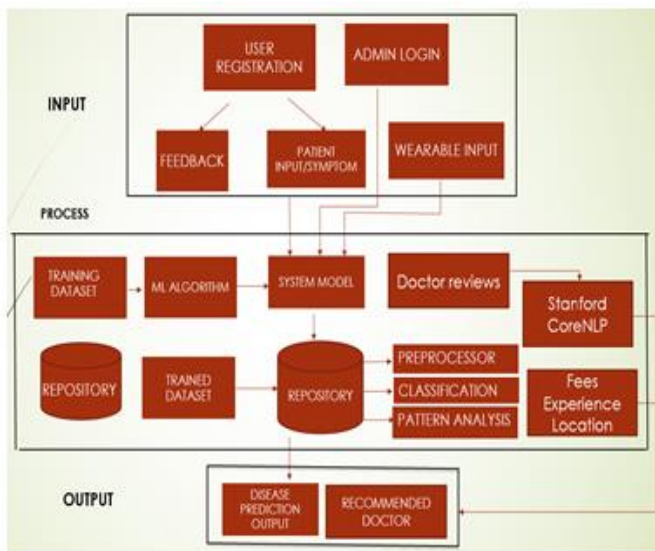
INPUT

USER REGISTRATION

ADMIN LOGIN

FEEDBACK

PATIENT INPUT/SYMPTOM

WEARABLE INPUT

PROCESS

TRAINING DATASET

ML ALGORITHM

SYSTEM MODEL

Doctor reviews

Stanford CoreNLP

REPOSITORY

TRAINED DATASET

REPOSITORY

PREPROCESSOR

CLASSIFICATION

PATTERN ANALYSIS

Fees Experience Location

OUTPUT

DISEASE PREDICTION OUTPUT

RECOMMENDED DOCTOR